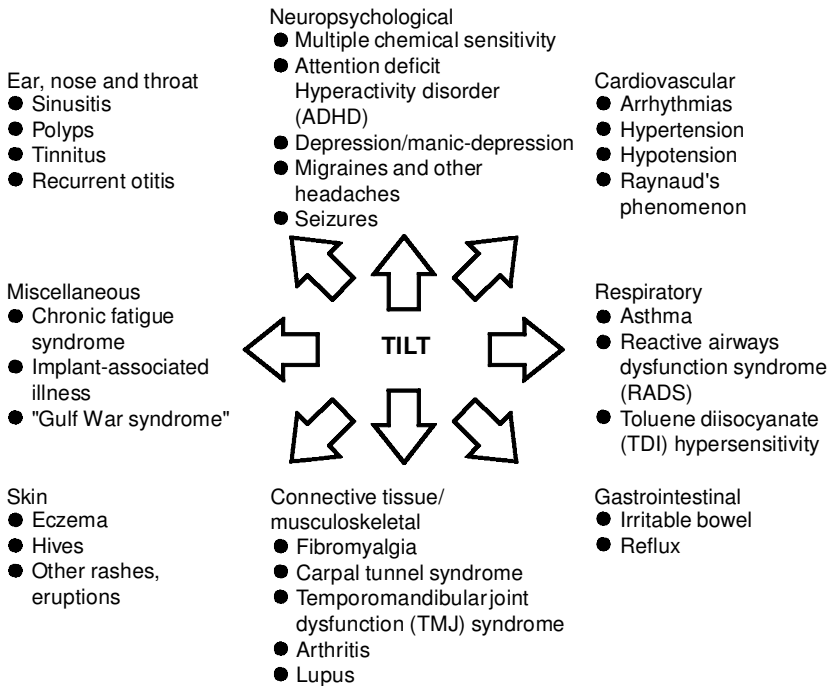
Neuropsychological
● Multiple chemical sensitivity
● Attention deficit Hyperactivity disorder (ADHD)
● Depression/manic-depression
● Migraines and other headaches
● Seizures

Ear, nose and throat
● Sinusitis
● Polyps
● Tinnitus
● Recurrent otitis

Cardiovascular
● Arrhythmias
● Hypertension
● Hypotension
● Raynaud's phenomenon

Miscellaneous
● Chronic fatigue syndrome
● Implant-associated illness
● "Gulf War syndrome"

TILT

Respiratory
● Asthma
● Reactive airways dysfunction syndrome (RADS)
● Toluene diisocyanate (TDI) hypersensitivity

Skin
● Eczema
● Hives
● Other rashes, eruptions

Connective tissue/ musculoskeletal
● Fibromyalgia
● Carpal tunnel syndrome
● Temporomandibularjoint dysfunction (TMJ) syndrome
● Arthritis
● Lupus

Gastrointestinal
● Irritable bowel
● Reflux